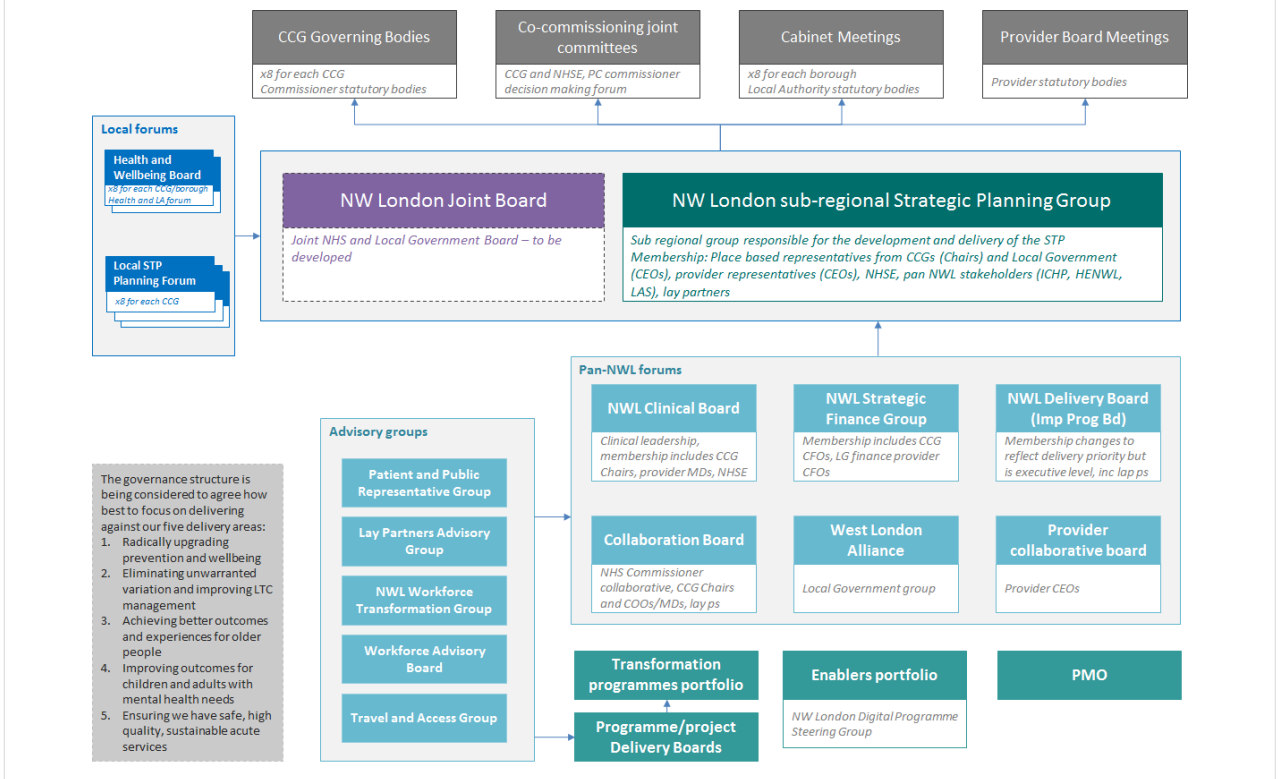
CCG Governing Bodies

x8 for each CCG
Commissioner statutory bodies

Co-commissioning joint committees

CCG and NHSE, PC commissioner decision making forum

Cabinet Meetings

x8 for each borough
Local Authority statutory bodies

Provider Board Meetings

Provider statutory bodies

Local forums

Health and Wellbeing Board

x8 for each CCG/borough
Health and LA forum

Local STP Planning Forum

x8 for each CCG

NW London Joint Board

Joint NHS and Local Government Board – to be developed

NW London sub-regional Strategic Planning Group

Sub regional group responsible for the development and delivery of the STP
Membership: Place based representatives from CCGs (Chairs) and Local Government (CEOs), provider representatives (CEOs), NHSE, pan NWL stakeholders (ICHP, HENWL, LAS), lay partners

Pan-NWL forums

NWL Clinical Board

Clinical leadership, membership includes CCG Chairs, provider MDs, NHSE

NWL Strategic Finance Group

Membership includes CCG CFOs, LG finance provider CFOs

NWL Delivery Board (Imp Prog Bd)

Membership changes to reflect delivery priority but is executive level, inc lap ps

Collaboration Board

NHS Commissioner collaborative, CCG Chairs and COOs/MDs, lay ps

West London Alliance

Local Government group

Provider collaborative board

Provider CEOs

Advisory groups

Patient and Public Representative Group

Lay Partners Advisory Group

NWL Workforce Transformation Group

Workforce Advisory Board

Travel and Access Group

The governance structure is being considered to agree how best to focus on delivering against our five delivery areas:
1. Radically upgrading prevention and wellbeing
2. Eliminating unwarranted variation and improving LTC management
3. Achieving better outcomes and experiences for older people
4. Improving outcomes for children and adults with mental health needs
5. Ensuring we have safe, high quality, sustainable acute services

Transformation programmes portfolio

Programme/project Delivery Boards

Enablers portfolio

NW London Digital Programme Steering Group

PMO